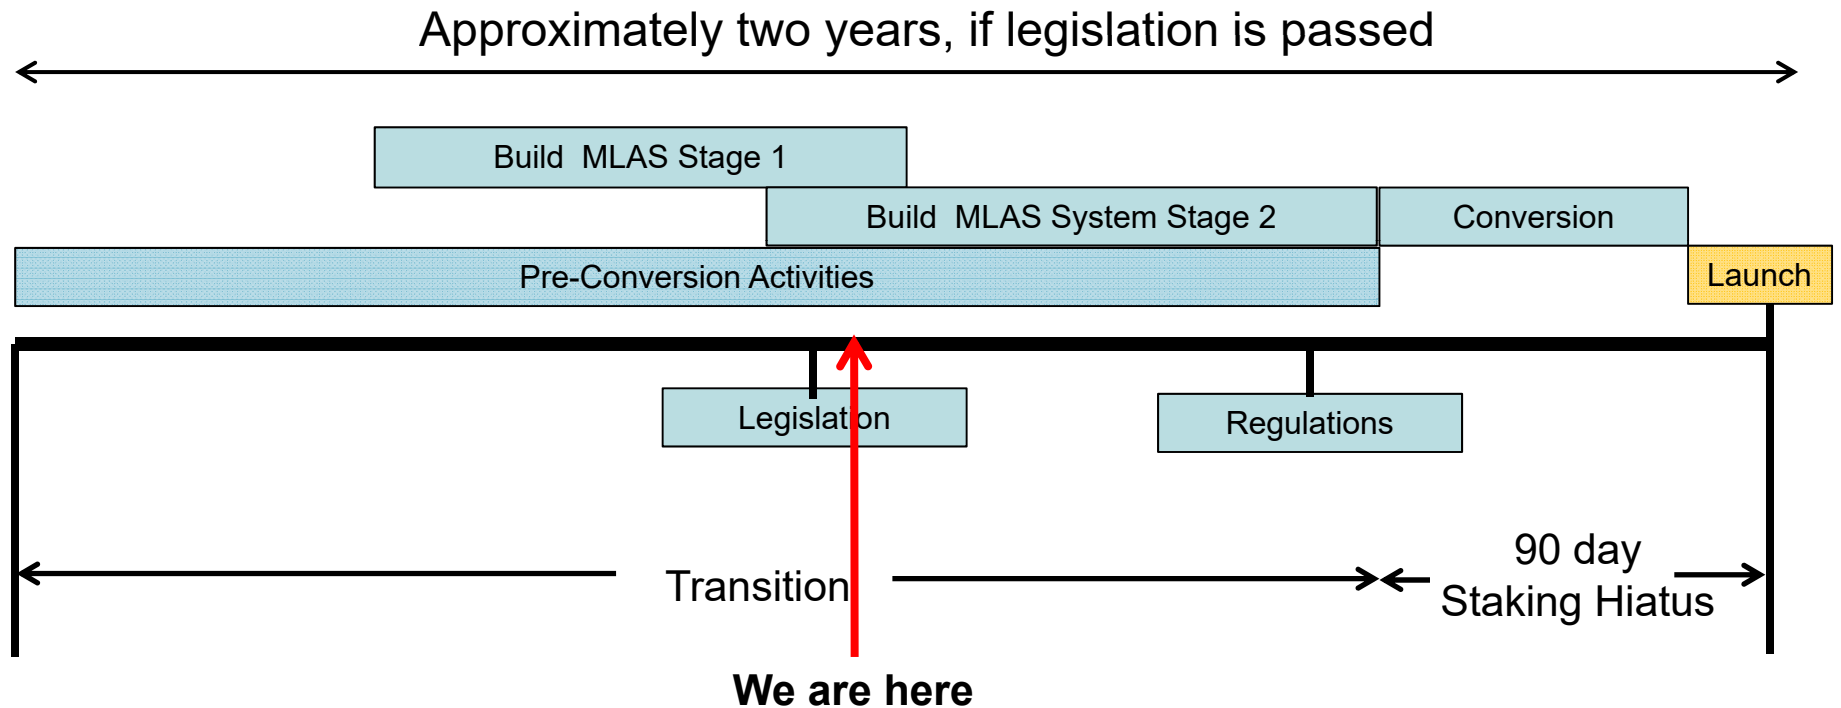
Approximately two years, if legislation is passed

Build MLAS Stage 1

Build MLAS System Stage 2

Conversion

Pre-Conversion Activities

Launch

Legislation

Regulations

Transition

90 day
Staking Hiatus

We are here